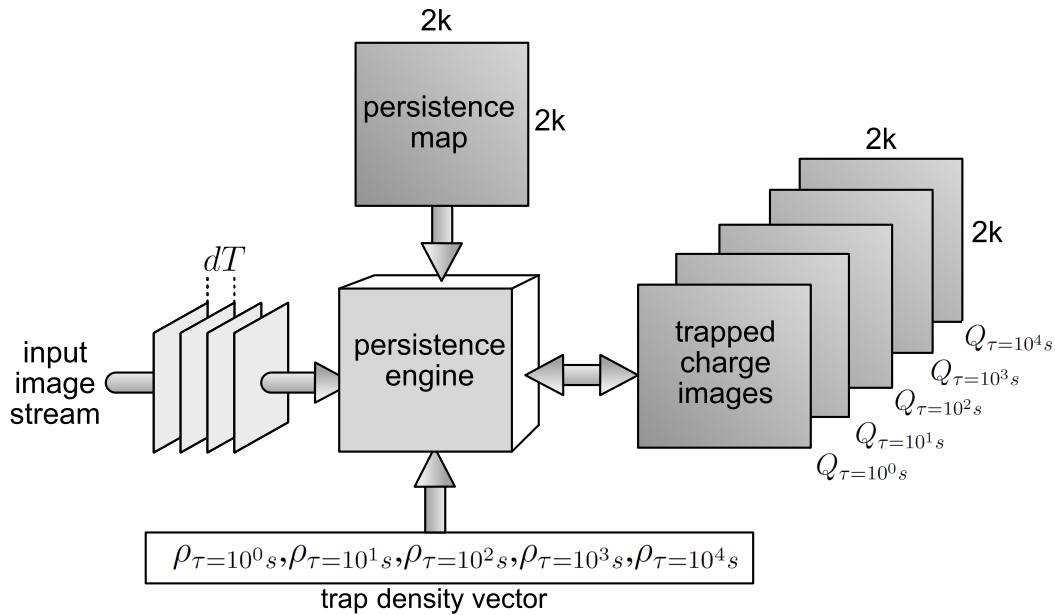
2k

persistence map

2k

2k

2k

$dT$

input image stream

persistence engine

trapped charge images

$Q_{\tau=10^4 s}$

$Q_{\tau=10^3 s}$

$Q_{\tau=10^2 s}$

$Q_{\tau=10^1 s}$

$Q_{\tau=10^0 s}$

$\rho_{\tau=10^0 s}, \rho_{\tau=10^1 s}, \rho_{\tau=10^2 s}, \rho_{\tau=10^3 s}, \rho_{\tau=10^4 s}$

trap density vector